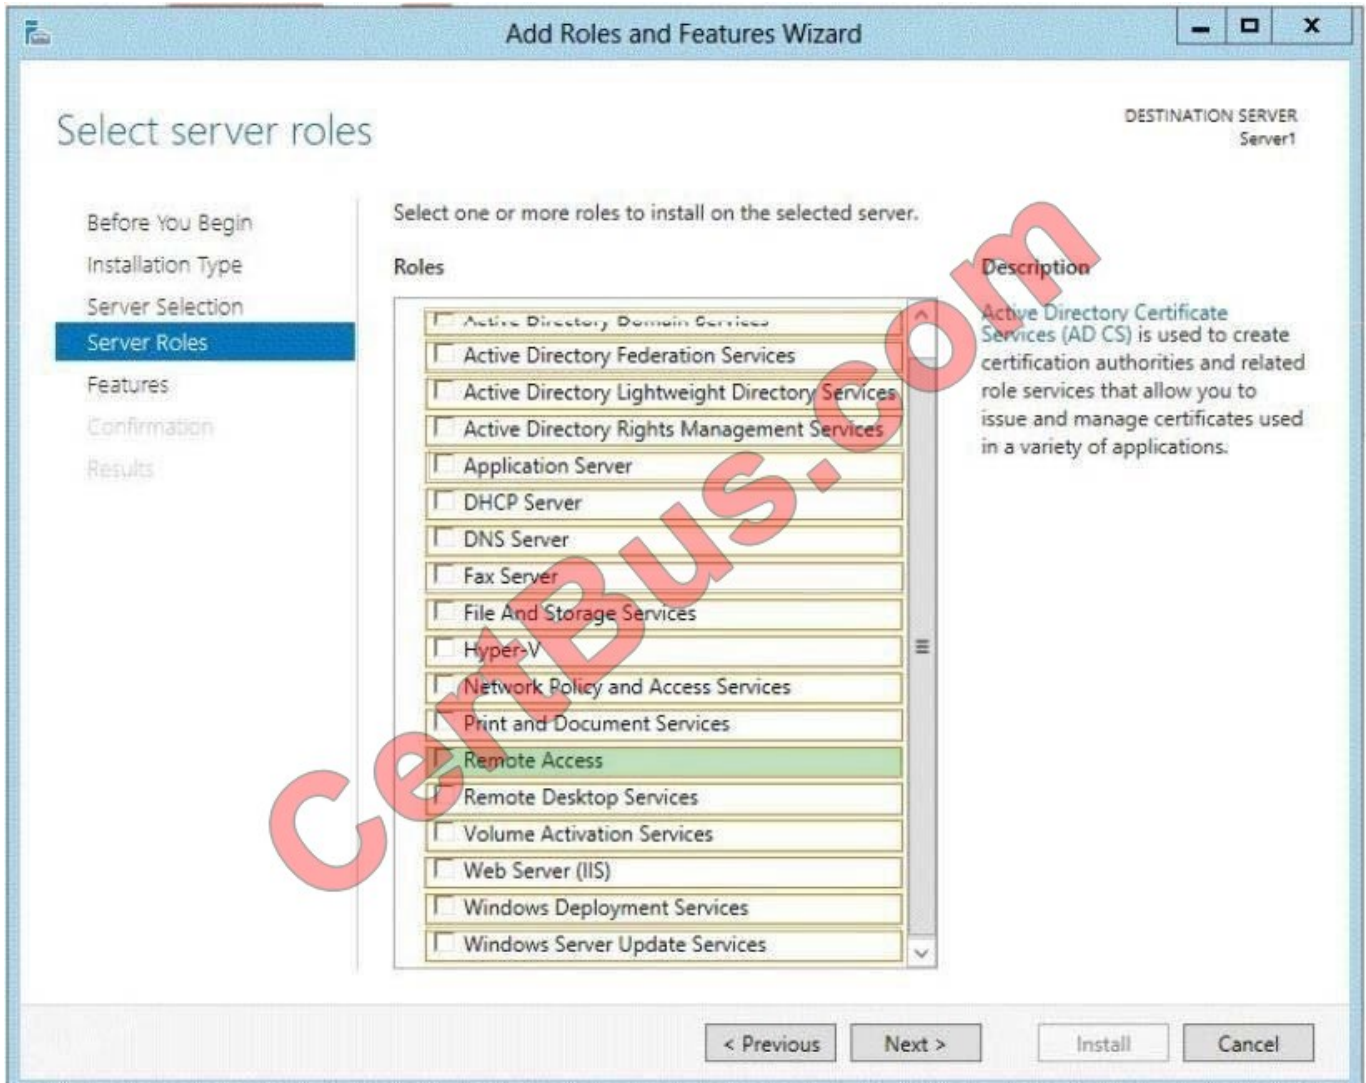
Add Roles and Features Wizard

Select server roles

DESTINATION SERVER
Server1

Before You Begin
Installation Type
Server Selection
Server Roles
Features
Confirmation
Results

Select one or more roles to install on the selected server.

Roles

Active Directory Domain Services
Active Directory Federation Services
Active Directory Lightweight Directory Services
Active Directory Rights Management Services
Application Server
DHCP Server
DNS Server
Fax Server
File And Storage Services
Hyper-V
Network Policy and Access Services
Print and Document Services
Remote Access
Remote Desktop Services
Volume Activation Services
Web Server (IIS)
Windows Deployment Services
Windows Server Update Services

Description

Active Directory Certificate Services (AD CS) is used to create certification authorities and related role services that allow you to issue and manage certificates used in a variety of applications.

CertBus.com

< Previous
Next >
Install
Cancel